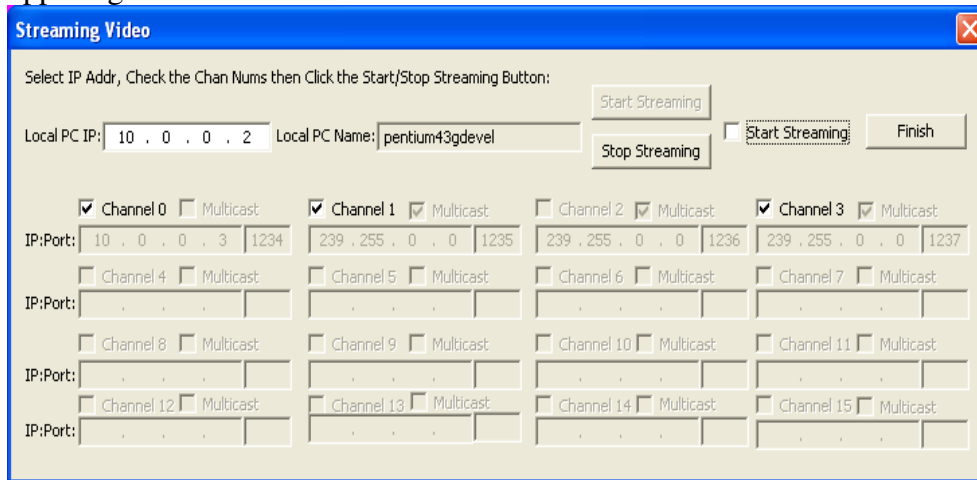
Streaming Video

Select IP Addr, Check the Chan Nums then Click the Start/Stop Streaming Button:

Start Streaming

Local PC IP: 10 . 0 . 0 . 2 Local PC Name: pentium43gdevel

Stop Streaming

Start Streaming

Finish

Channel 0 Multicast
IP:Port: 10 . 0 . 0 . 3 1234

Channel 1 Multicast
239 . 255 . 0 . 0 1235

Channel 2 Multicast
239 . 255 . 0 . 0 1236

Channel 3 Multicast
239 . 255 . 0 . 0 1237

Channel 4 Multicast
IP:Port:

Channel 5 Multicast

Channel 6 Multicast

Channel 7 Multicast

Channel 8 Multicast
IP:Port:

Channel 9 Multicast

Channel 10 Multicast

Channel 11 Multicast

Channel 12 Multicast
IP:Port:

Channel 13 Multicast

Channel 14 Multicast

Channel 15 Multicast